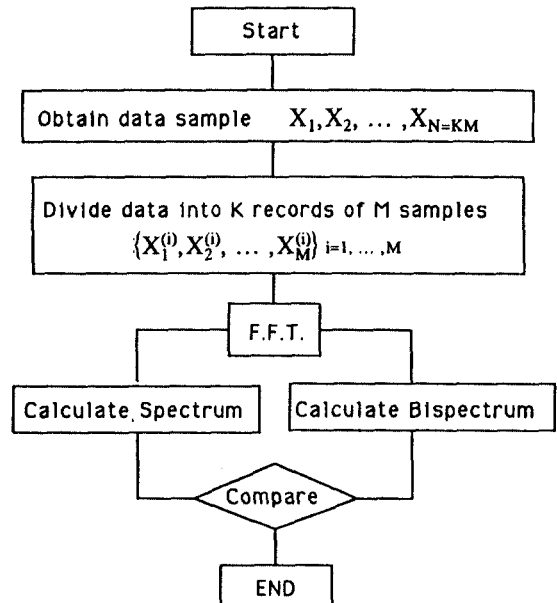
Start

Obtain data sample $X_1, X_2, \ldots, X_{N=KM}$

Divide data into K records of M samples
$\{X_1^{(i)}, X_2^{(i)}, \ldots, X_M^{(i)}\}_{i=1,\ldots,M}$

F.F.T.

Calculate Spectrum

Calculate Bispectrum

Compare

END